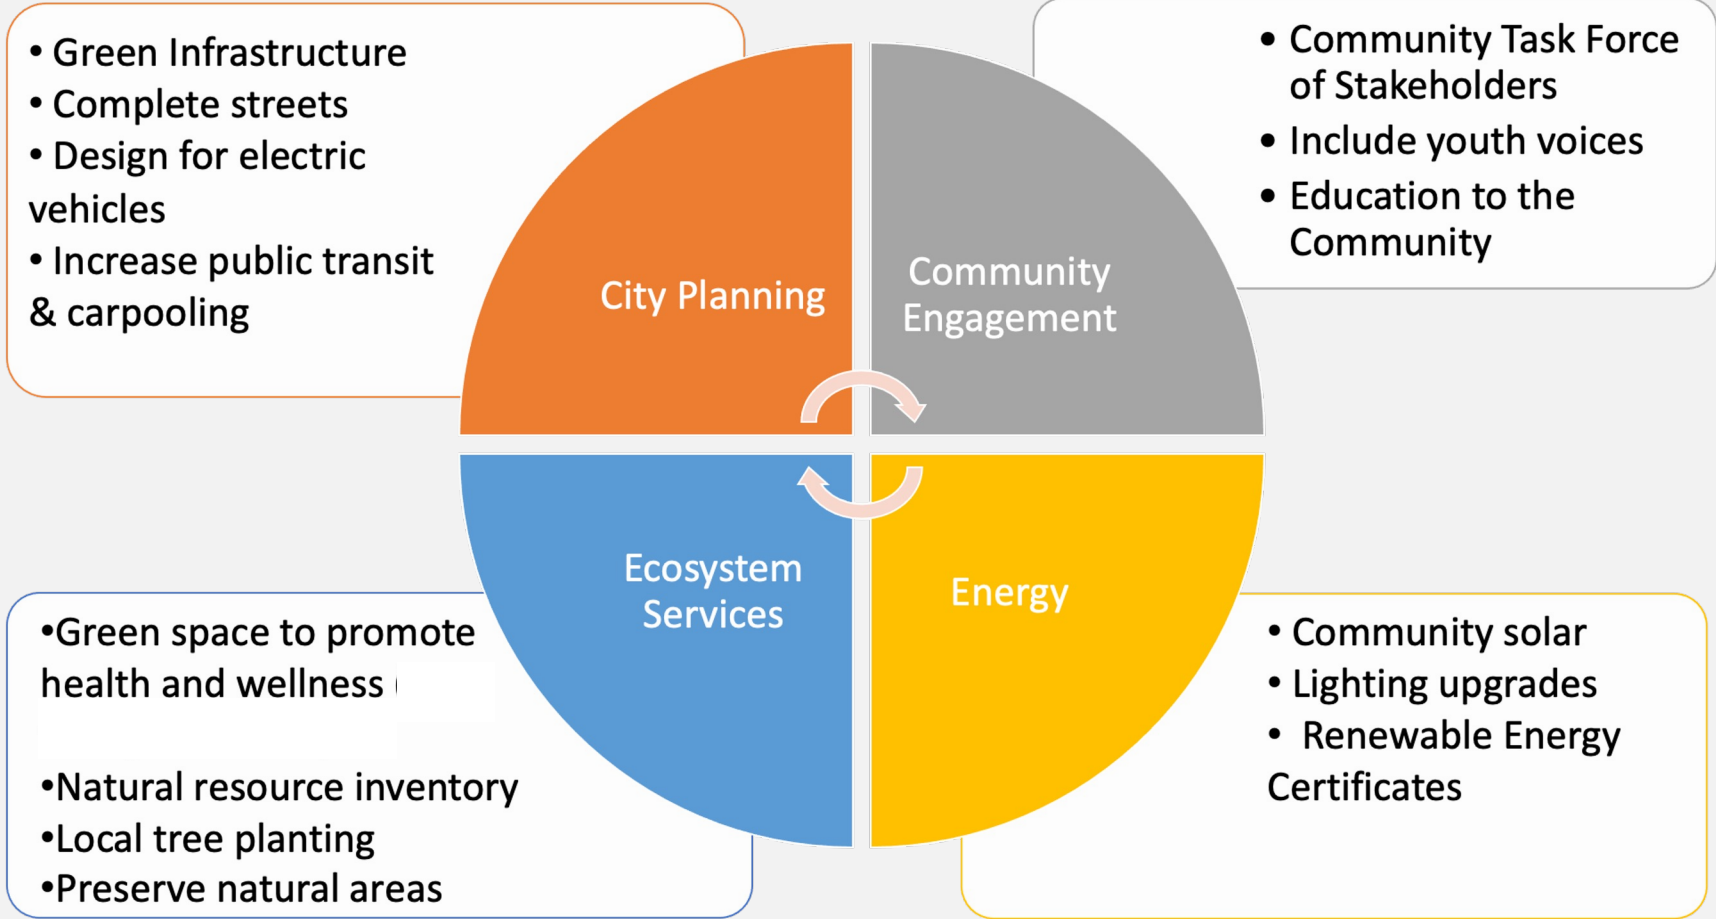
• Green Infrastructure
• Complete streets
• Design for electric vehicles
• Increase public transit & carpooling

• Community Task Force of Stakeholders
• Include youth voices
• Education to the Community

City Planning

Community Engagement

Ecosystem Services

Energy

•Green space to promote health and wellness

•Natural resource inventory
•Local tree planting
•Preserve natural areas

• Community solar
• Lighting upgrades
• Renewable Energy Certificates